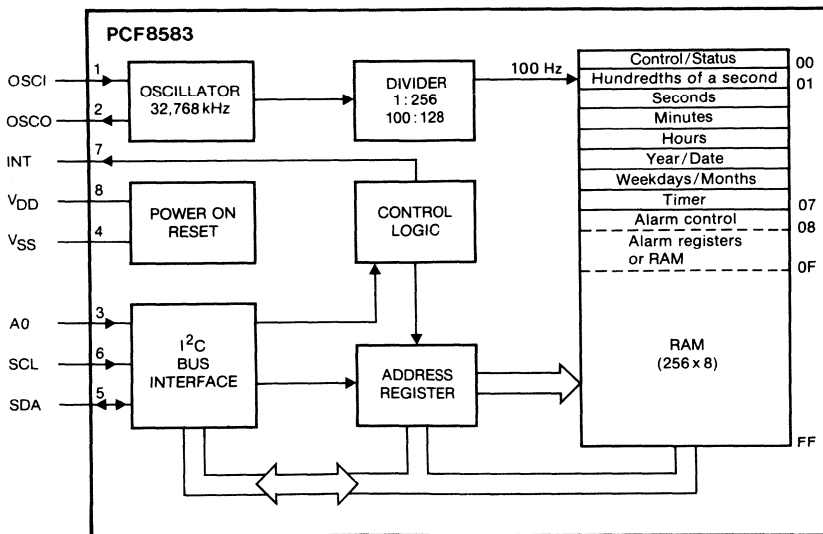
PCF8583

OSCI 1
OSCO 2
INT 7
$V_{DD}$ 8
$V_{SS}$ 4
A0 3
SCL 6
SDA 5

OSCILLATOR 32,768 kHz

DIVIDER 1 : 256 100 : 128

100 Hz

POWER ON RESET

CONTROL LOGIC

$I^2C$ BUS INTERFACE

ADDRESS REGISTER

| Control/Status | 00 |
|---|---|
| Hundredths of a second | 01 |
| Seconds | |
| Minutes | |
| Hours | |
| Year/Date | |
| Weekdays/Months | |
| Timer | 07 |
| Alarm control | 08 |
| Alarm registers or RAM | |
| | 0F |
| RAM (256 x 8) | |
| | FF |